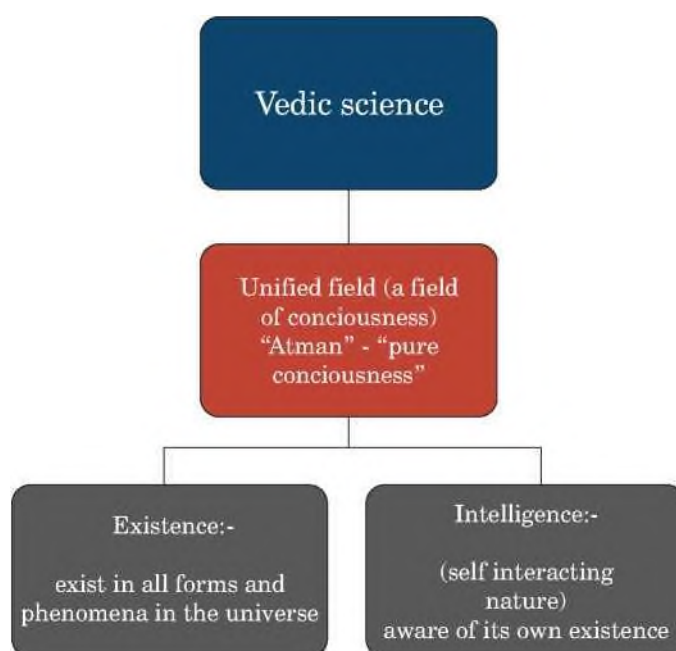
Vedic science

Unified field (a field of conciousness) “Atman” - “pure conciousness”

Existence:-

exist in all forms and phenomena in the universe

Intelligence:-

(self interacting nature)
aware of its own existence